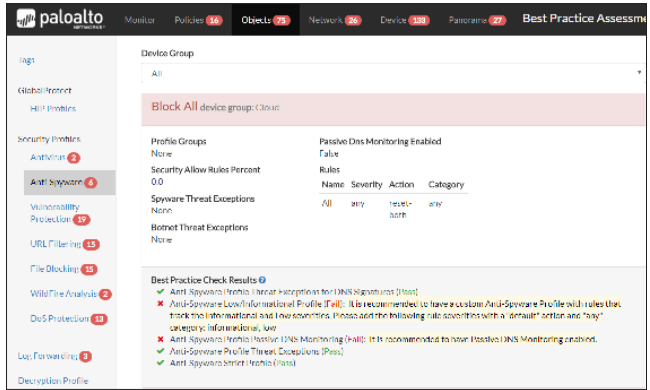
paloalto NETWORKS

Monitor Policies 16 Objects 75 Network 26 Device 138 Panorama 27 Best Practice Assessme

Tags

GlobalProtect

HIP Profiles

Security Profiles

Antivirus 2

Anti-Spyware 6

Vulnerability Protection 19

URL Filtering 15

File Blocking 15

WildFire Analysis 2

DoS Protection 13

Log Forwarding 3

Decryption Profile

Device Group

All

Block All device group: Cloud

Profile Groups
None

Security Allow Rules Percent
0.0

Spyware Threat Exceptions
None

Botnet Threat Exceptions
None

Passive Dns Monitoring Enabled
False

Rules

| Name | Severity | Action | Category |
|---|---|---|---|
| All | any | reset-both | any |

Best Practice Check Results

Anti-Spyware Profile Botnet Exceptions for DNS Signatures [Pass]

Anti-Spyware Low/Informational Profile [Fail]: It is recommended to have a custom Anti-Spyware Profile with rules that track the informational and low severities. Please add the following rule severities with a "default" action and "any" category: informational, low

Anti-Spyware Profile Passive DNS Monitoring [Fail]: It is recommended to have Passive DNS Monitoring enabled.

Anti-Spyware Profile Threat Exceptions [Pass]

Anti-Spyware Strict Profile [Pass]